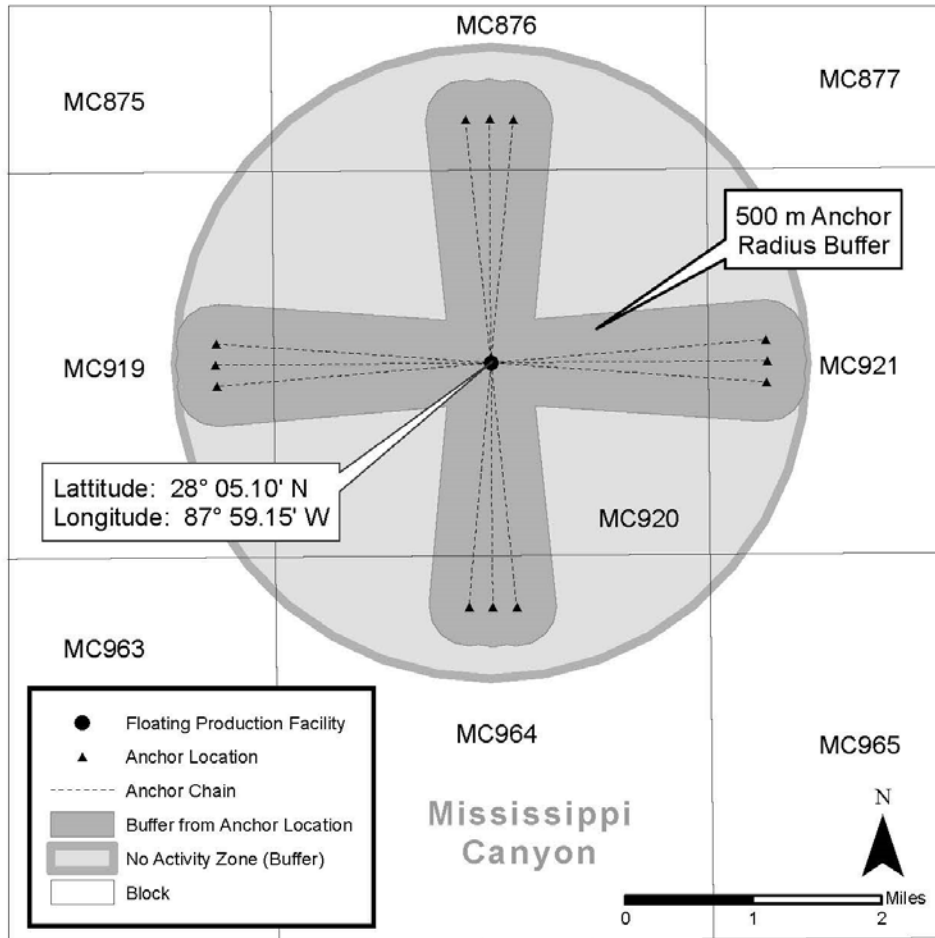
MC876

MC875

MC877

500 m Anchor Radius Buffer

MC919

MC921

Lattitude: 28° 05.10' N
Longitude: 87° 59.15' W

MC920

MC963

Floating Production Facility
Anchor Location
Anchor Chain
Buffer from Anchor Location
No Activity Zone (Buffer)
Block

MC964

MC965

Mississippi Canyon

N

Miles
0 1 2